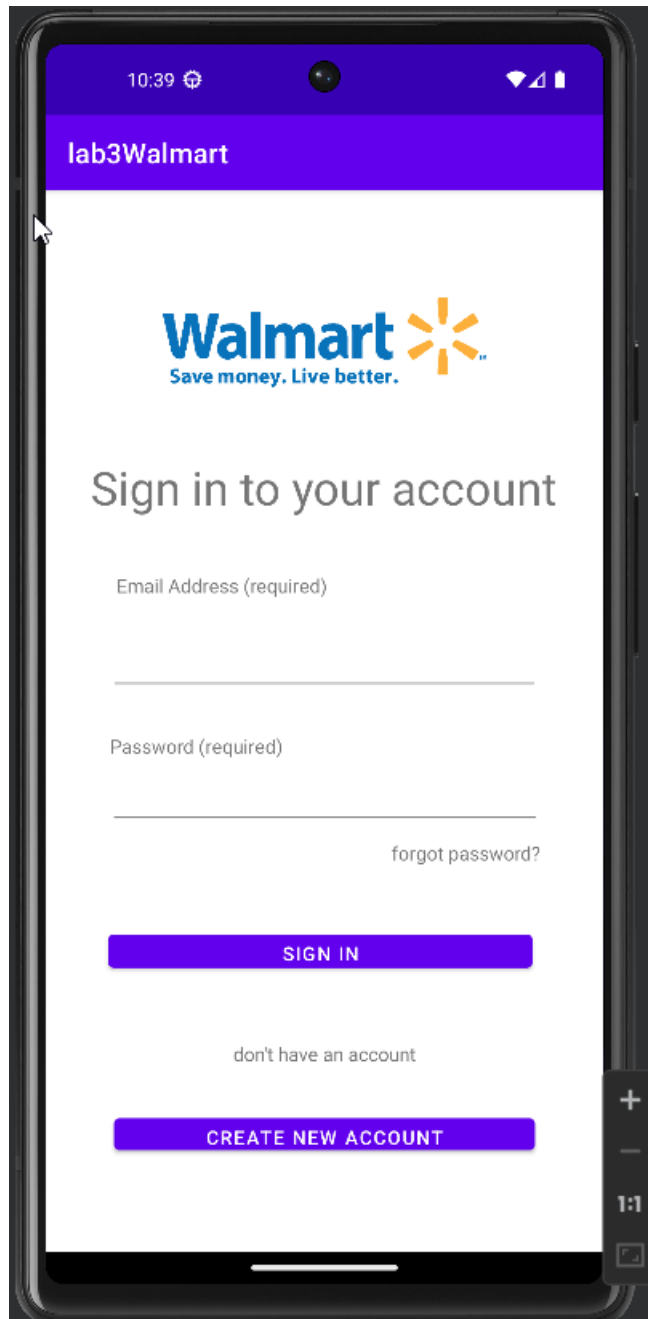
10:39

lab3Walmart

Walmart
Save money. Live better.

Sign in to your account

Email Address (required)

Password (required)

forgot password?

SIGN IN

don't have an account

CREATE NEW ACCOUNT

+
−
1:1